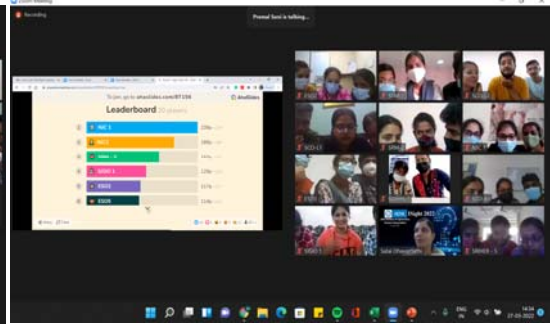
Zoom Meeting

Recording

Pramal Soni is talking...

To join go to ahaslides.com/RT159

AhaSlides

Leaderboard

NIC 1

NIC 2

Video - 3

VIDEO 1

EDGE

EDGE

Hight 2022

Jalal Dhangar

VIDEO - 1

14:36
27-05-2022